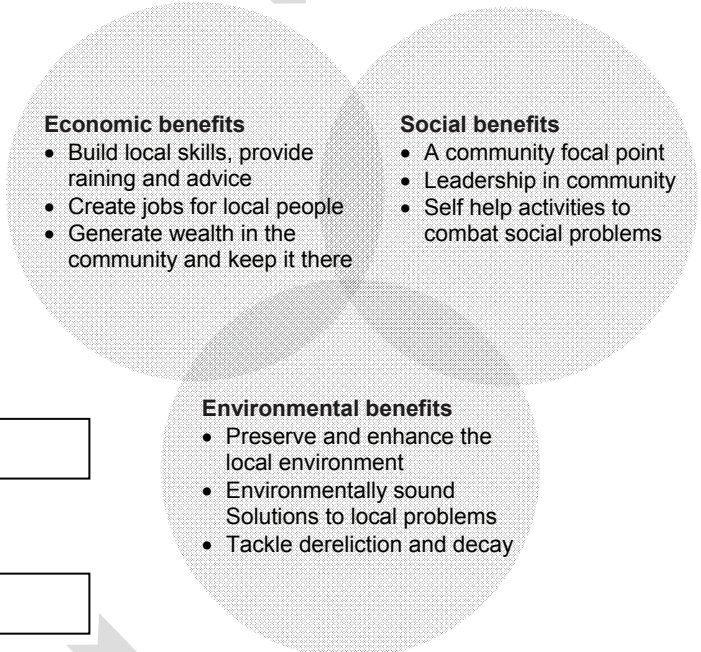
**Economic benefits**
- Build local skills, provide raining and advice
- Create jobs for local people
- Generate wealth in the community and keep it there

**Social benefits**
- A community focal point
- Leadership in community
- Self help activities to combat social problems

**Environmental benefits**
- Preserve and enhance the local environment
- Environmentally sound Solutions to local problems
- Tackle dereliction and decay